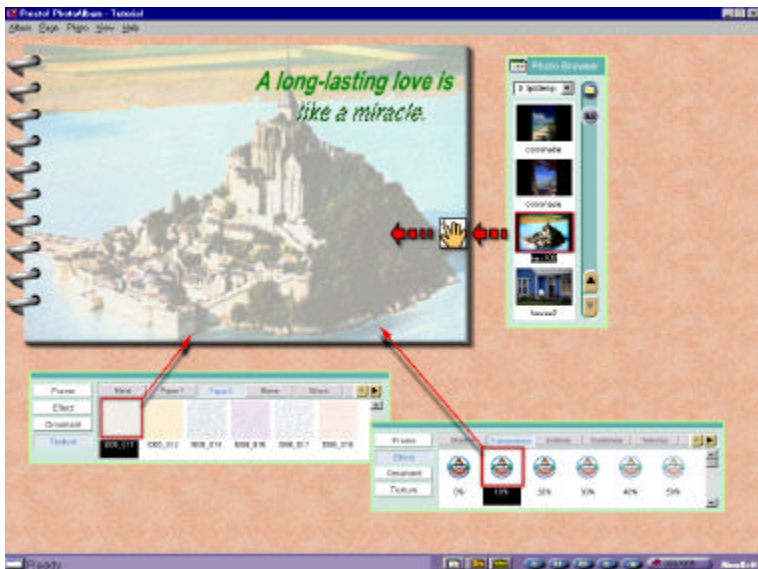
Presto! PhotoAlbum - Tutorial
Album Page Photo View Help

A long-lasting love is like a miracle.

Photo Browser
coconade
coconade
house2

Frame
Effect
Ornament
Texture
Metal
Paper1
Paper2
Stone
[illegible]
B08_011
B08_012
B08_014
B08_016
B08_017
B08_018

Frame
Effect
Ornament
Texture
Shadow
Transparency
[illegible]
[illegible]
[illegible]
0%
10%
20%
30%
40%
50%

Ready